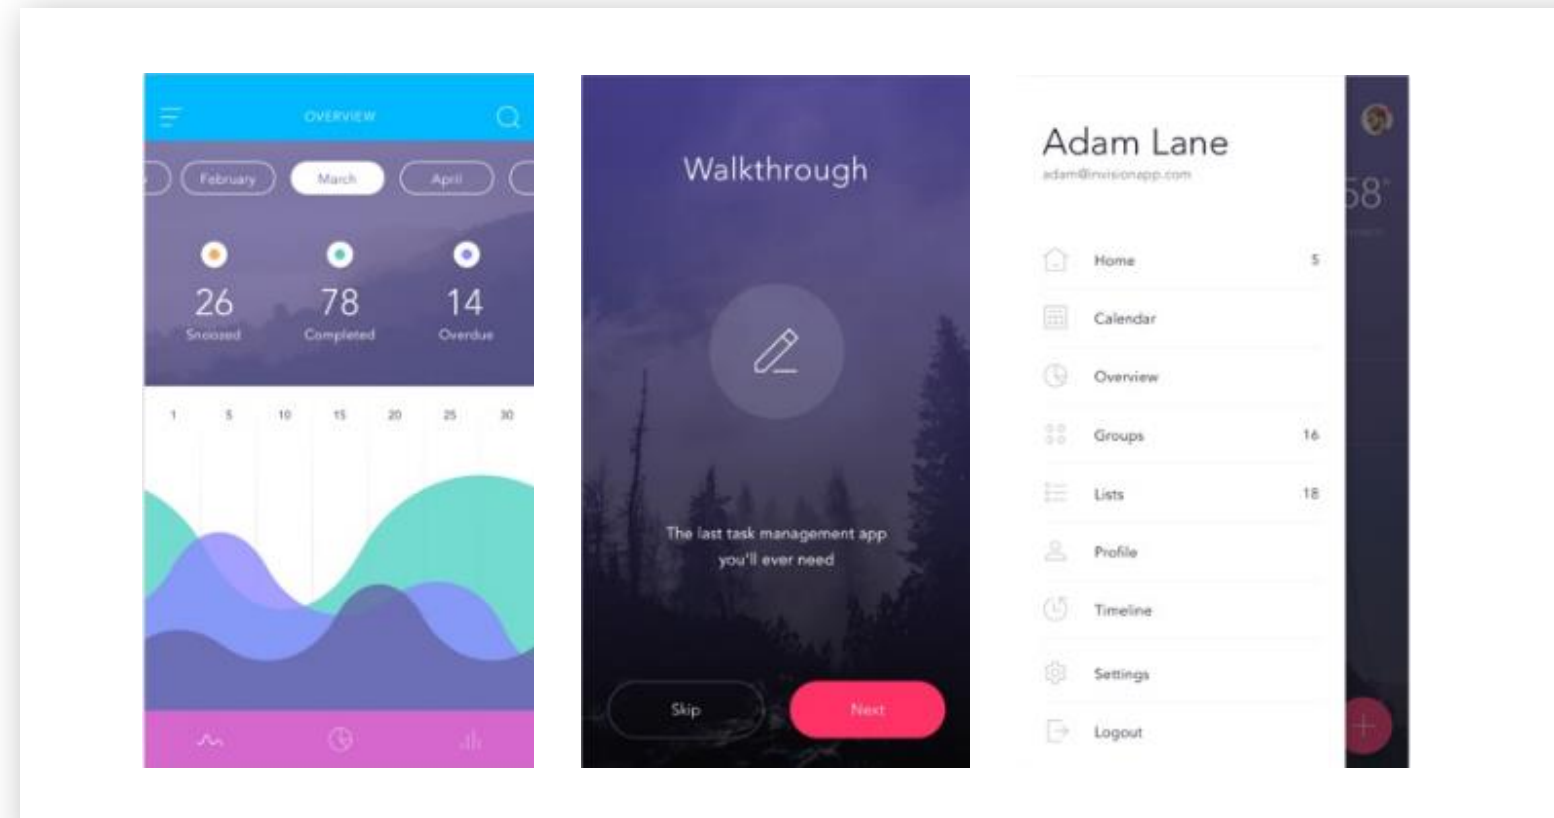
OVERVIEW

February
March
April

26
Snoozed

78
Completed

14
Overdue

1 5 10 15 20 25 30

Walkthrough

The last task management app you'll ever need

Skip
Next

Adam Lane
adam@invisionapp.com

58°

Home 5
Calendar
Overview
Groups 16
Lists 18
Profile
Timeline
Settings
Logout